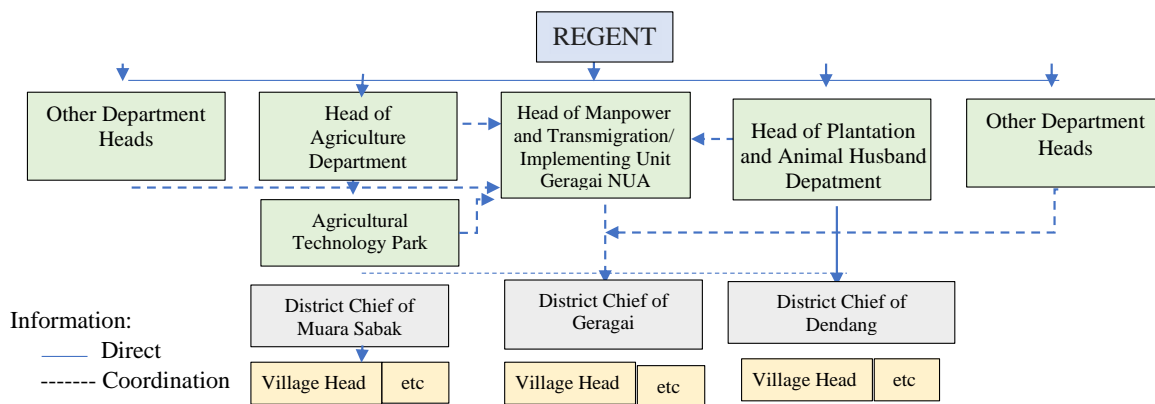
REGENT

Other Department Heads

Head of Agriculture Department

Head of Manpower and Transmigration/ Implementing Unit Geragai NUA

Head of Plantation and Animal Husband Depatment

Other Department Heads

Agricultural Technology Park

District Chief of Muara Sabak

District Chief of Geragai

District Chief of Dendang

Information:
Direct
------- Coordination

Village Head | etc

Village Head | etc

Village Head | etc